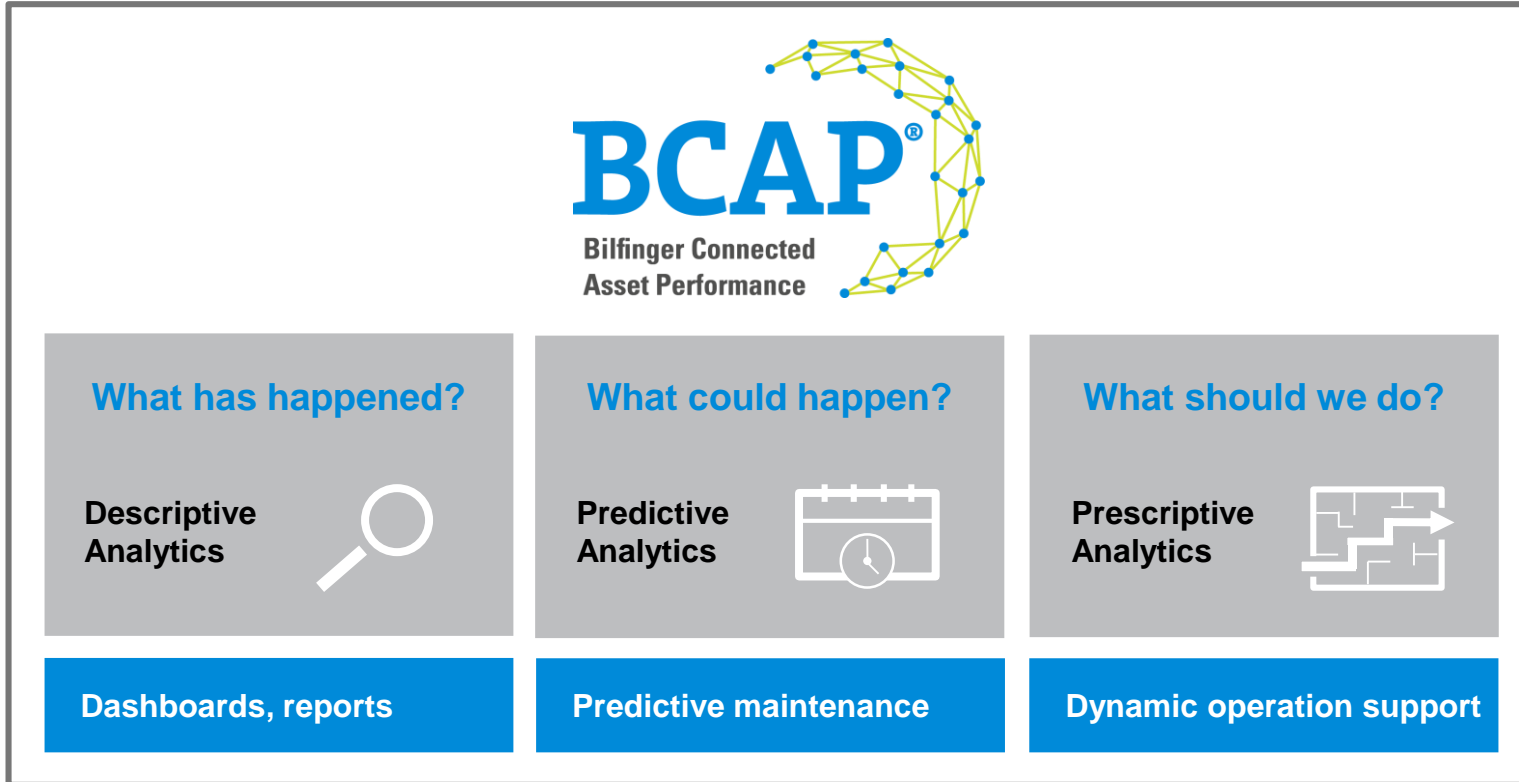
BCAP®
Bilfinger Connected Asset Performance

What has happened?

Descriptive Analytics

What could happen?

Predictive Analytics

What should we do?

Prescriptive Analytics

Dashboards, reports

Predictive maintenance

Dynamic operation support